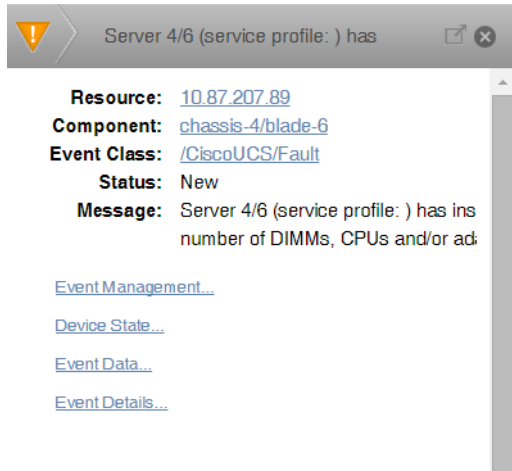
Server 4/6 (service profile: ) has

Resource: 10.87.207.89
Component: chassis-4/blade-6
Event Class: /CiscoUCS/Fault
Status: New
Message: Server 4/6 (service profile: ) has ins number of DIMMs, CPUs and/or ad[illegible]

Event Management...

Device State...

Event Data...

Event Details...